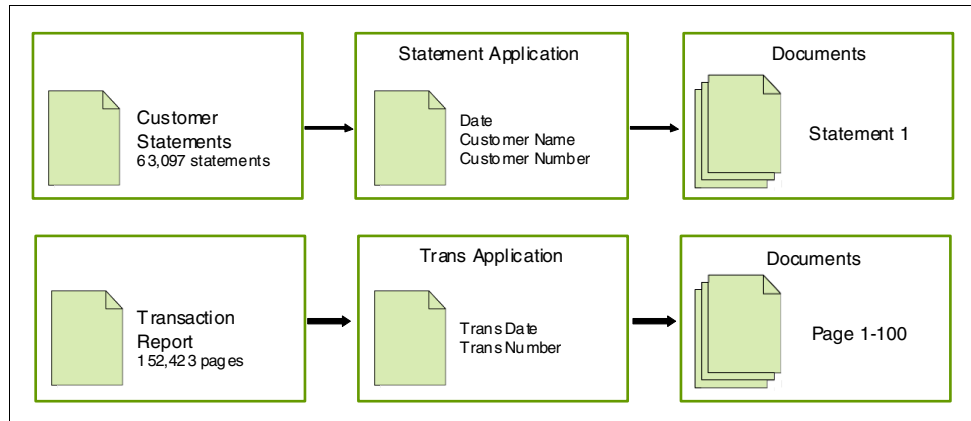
Customer Statements
63,097 statements

Statement Application

Date
Customer Name
Customer Number

Documents

Statement 1

Transaction Report
152,423 pages

Trans Application

Trans Date
Trans Number

Documents

Page 1-100